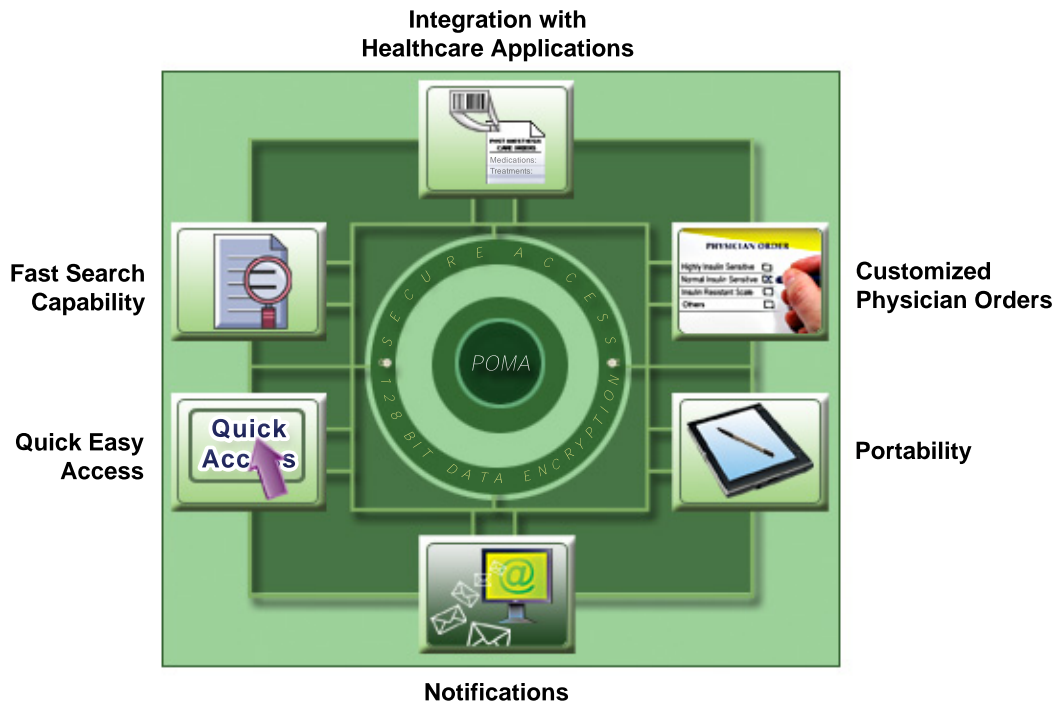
Integration with Healthcare Applications

POST ANESTHESIA CARE ORDERS
Medications:
Treatments:

Fast Search Capability

PHYSICIAN ORDER
Highly Insulin Sensitive
Normal Insulin Sensitive
Insulin Resistant Scale
Others

Customized Physician Orders

SECURE ACCESS
POMA
128 BIT DATA ENCRYPTION

Quick Easy Access

Quick Acc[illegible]s

Portability

Notifications